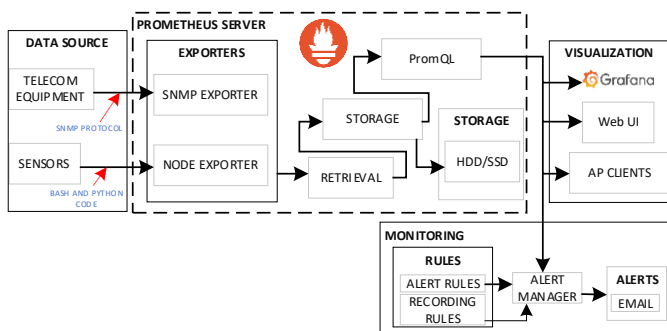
DATA SOURCE

TELECOM EQUIPMENT

SNMP PROTOCOL

SENSORS

BASH AND PYTHON CODE

PROMETHEUS SERVER

EXPORTERS

SNMP EXPORTER

NODE EXPORTER

PromQL

STORAGE

STORAGE

RETRIEVAL

HDD/SSD

VISUALIZATION

Grafana

Web UI

AP CLIENTS

MONITORING

RULES

ALERT RULES

RECORDING RULES

ALERT MANAGER

ALERTS

EMAIL